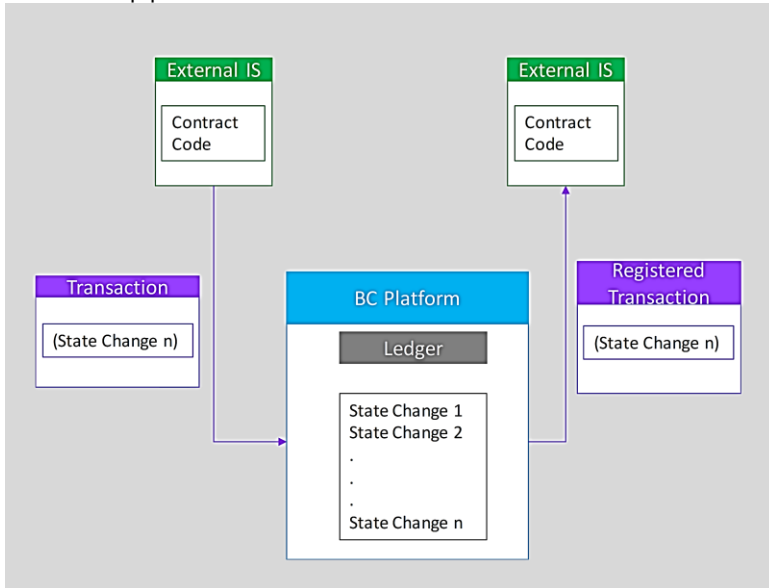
External IS

Contract Code

External IS

Contract Code

Transaction

(State Change n)

BC Platform

Ledger

State Change 1
State Change 2
.
.
.
State Change n

Registered Transaction

(State Change n)